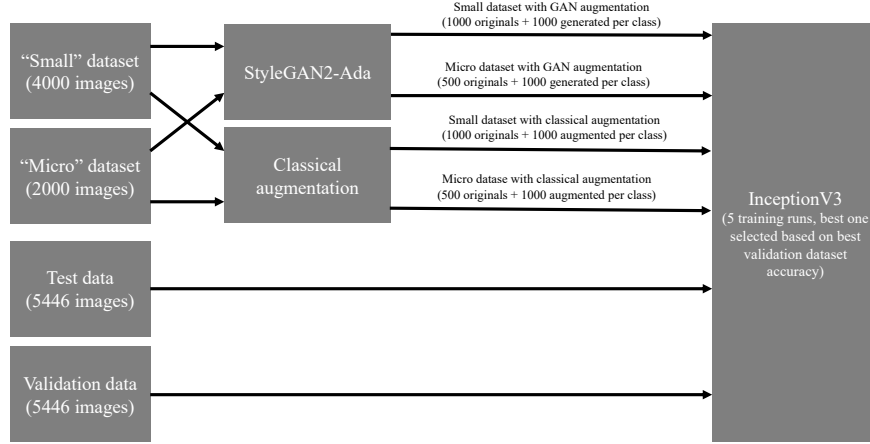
"Small" dataset (4000 images)

"Micro" dataset (2000 images)

StyleGAN2-Ada

Classical augmentation

Small dataset with GAN augmentation (1000 originals + 1000 generated per class)

Micro dataset with GAN augmentation (500 originals + 1000 generated per class)

Small dataset with classical augmentation (1000 originals + 1000 augmented per class)

Micro datase with classical augmentation (500 originals + 1000 augmented per class)

Test data (5446 images)

Validation data (5446 images)

InceptionV3 (5 training runs, best one selected based on best validation dataset accuracy)